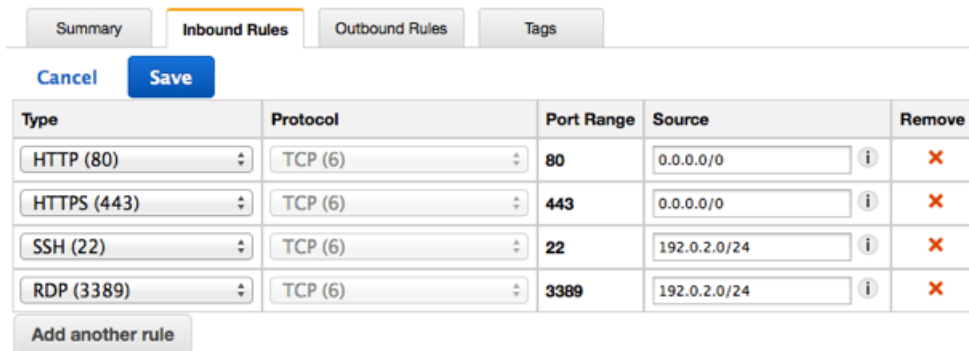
Summary | Inbound Rules | Outbound Rules | Tags

Cancel Save

| Type | Protocol | Port Range | Source | Remove |
|---|---|---|---|---|
| HTTP (80) | TCP (6) | 80 | 0.0.0.0/0 | ✕ |
| HTTPS (443) | TCP (6) | 443 | 0.0.0.0/0 | ✕ |
| SSH (22) | TCP (6) | 22 | 192.0.2.0/24 | ✕ |
| RDP (3389) | TCP (6) | 3389 | 192.0.2.0/24 | ✕ |

Add another rule